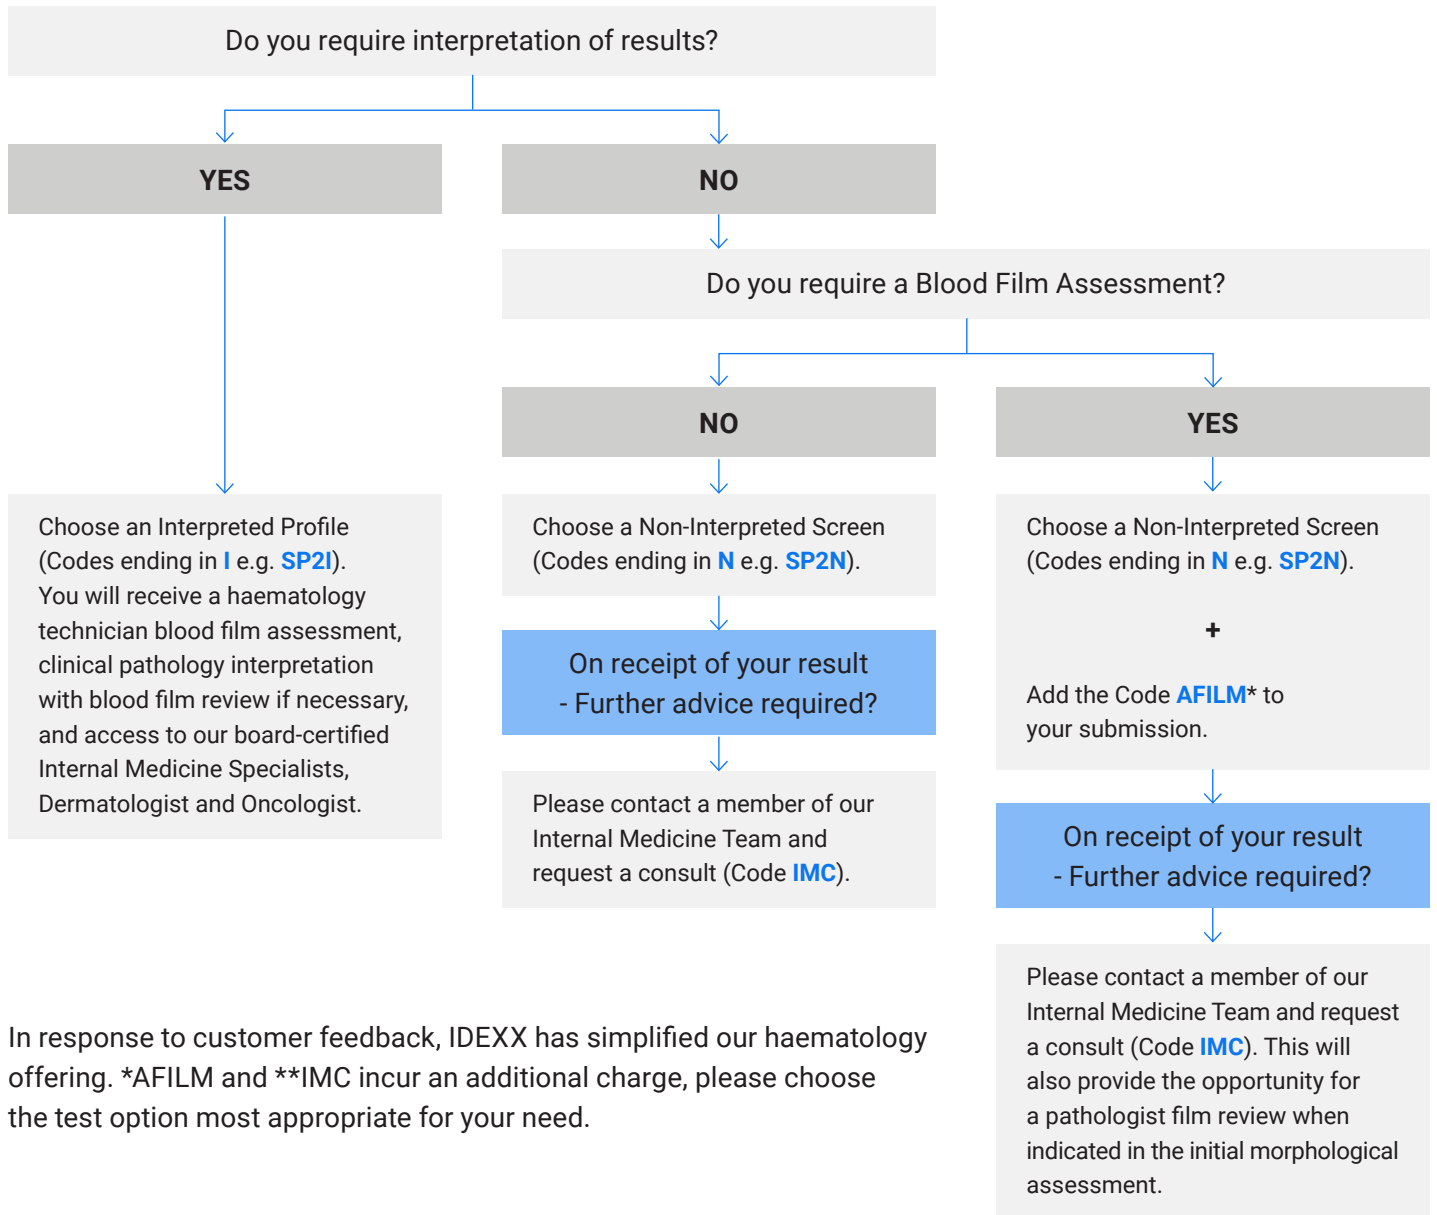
Do you require interpretation of results?

YES

NO

Do you require a Blood Film Assessment?

NO

YES

Choose an Interpreted Profile (Codes ending in I e.g. SP2I). You will receive a haematology technician blood film assessment, clinical pathology interpretation with blood film review if necessary, and access to our board-certified Internal Medicine Specialists, Dermatologist and Oncologist.

Choose a Non-Interpreted Screen (Codes ending in N e.g. SP2N).

On receipt of your result - Further advice required?

Please contact a member of our Internal Medicine Team and request a consult (Code IMC).

Choose a Non-Interpreted Screen (Codes ending in N e.g. SP2N).

+

Add the Code AFILM* to your submission.

On receipt of your result - Further advice required?

Please contact a member of our Internal Medicine Team and request a consult (Code IMC). This will also provide the opportunity for a pathologist film review when indicated in the initial morphological assessment.

In response to customer feedback, IDEXX has simplified our haematology offering. *AFILM and **IMC incur an additional charge, please choose the test option most appropriate for your need.